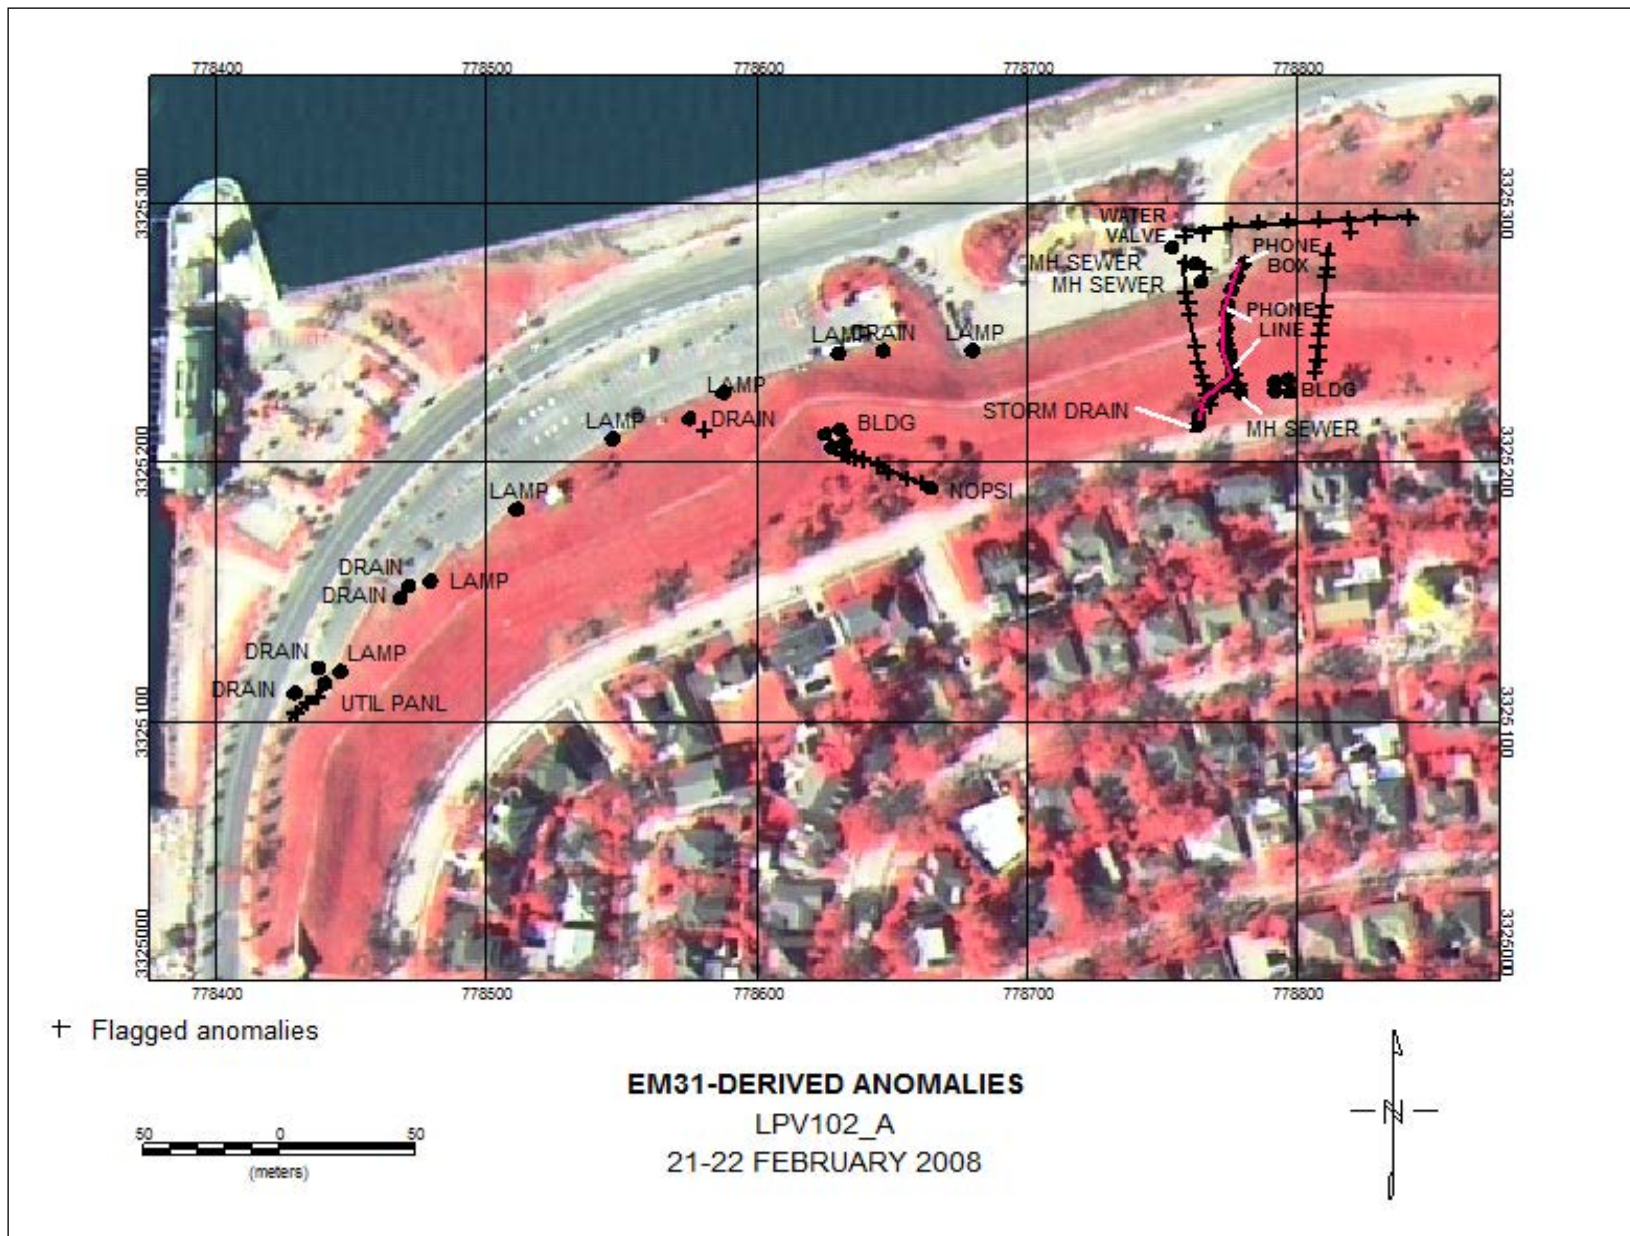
778400 778500 778600 778700 778800

3325300 3325200 3325100 3325000

3325300 3325200 3325100 3325000

WATER VALVE
PHONE BOX
MH SEWER
MH SEWER
PHONE LINE
LAMP DRAIN
LAMP
LAMP
DRAIN
LAMP
BLDG
STORM DRAIN
BLDG
MH SEWER
LAMP
NOPSI
DRAIN
DRAIN
LAMP
DRAIN
LAMP
DRAIN
UTIL PANL

778400 778500 778600 778700 778800

+ Flagged anomalies

EM31-DERIVED ANOMALIES
LPV102_A
21-22 FEBRUARY 2008

50 0 50
(meters)

N